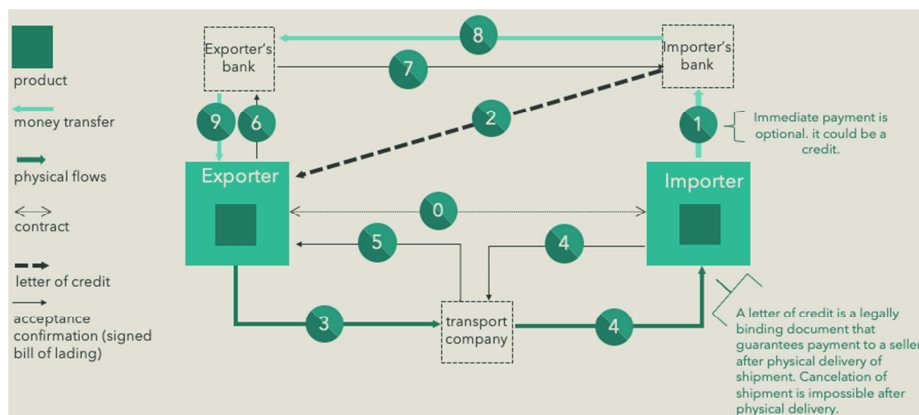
product

money transfer

physical flows

contract

letter of credit

acceptance confirmation (signed bill of lading)

Exporter's bank

8

Importer's bank

7

2

9

6

1

Immediate payment is optional. it could be a credit.

Exporter

Importer

0

5

4

3

transport company

4

A letter of credit is a legally binding document that guarantees payment to a seller after physical delivery of shipment. Cancelation of shipment is impossible after physical delivery.